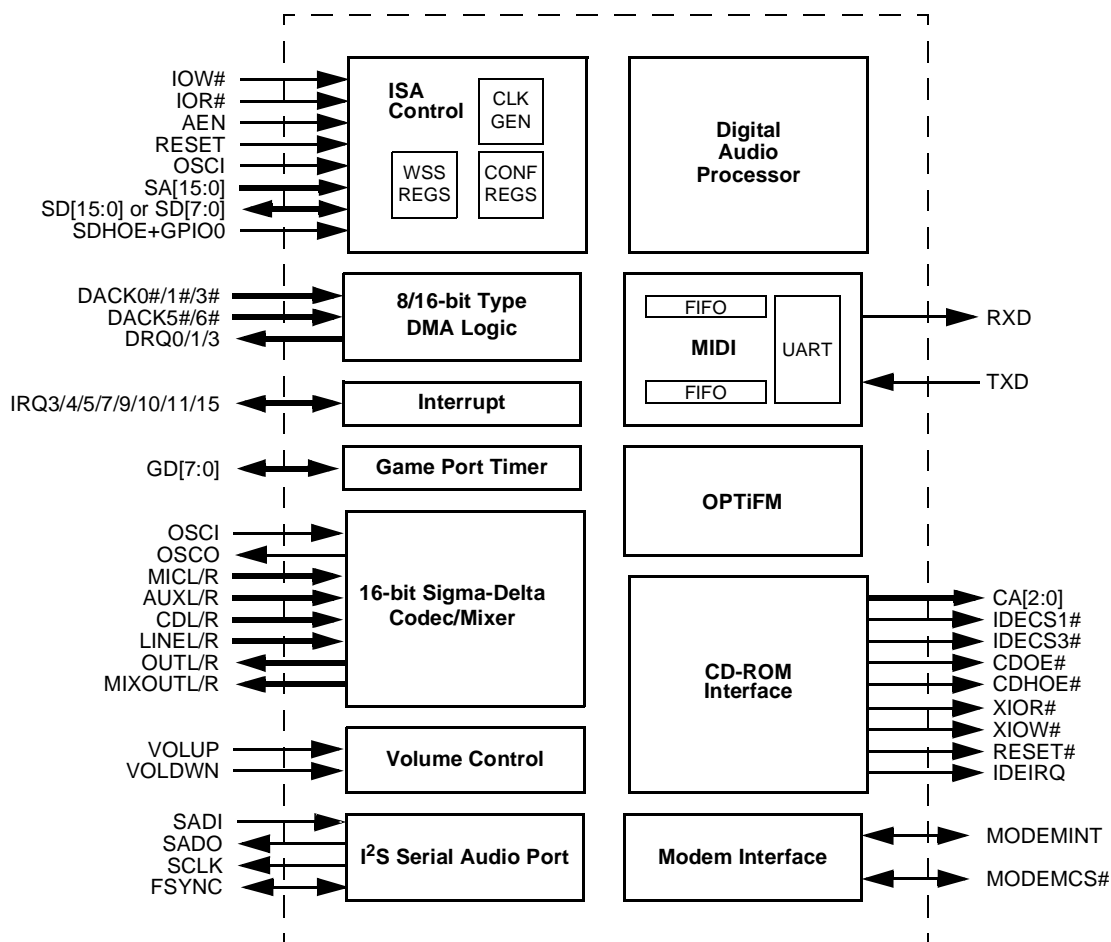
IOW#
IOR#
AEN
RESET
OSCI
SA[15:0]
SD[15:0] or SD[7:0]
SDHOE+GPIO0

ISA Control
CLK GEN
WSS REGS
CONF REGS

Digital Audio Processor

DACK0#/1#/3#
DACK5#/6#
DRQ0/1/3

8/16-bit Type DMA Logic

FIFO
MIDI
UART
FIFO

RXD
TXD

IRQ3/4/5/7/9/10/11/15

Interrupt

GD[7:0]

Game Port Timer

OPTiFM

OSCI
OSCO
MICL/R
AUXL/R
CDL/R
LINEL/R
OUTL/R
MIXOUTL/R

16-bit Sigma-Delta Codec/Mixer

CD-ROM Interface

CA[2:0]
IDECS1#
IDECS3#
CDOE#
CDHOE#
XIOR#
XIOW#
RESET#
IDEIRQ

VOLUP
VOLDWN

Volume Control

SADI
SADO
SCLK
FSYNC

I$^2$S Serial Audio Port

Modem Interface

MODEMINT
MODEMCS#